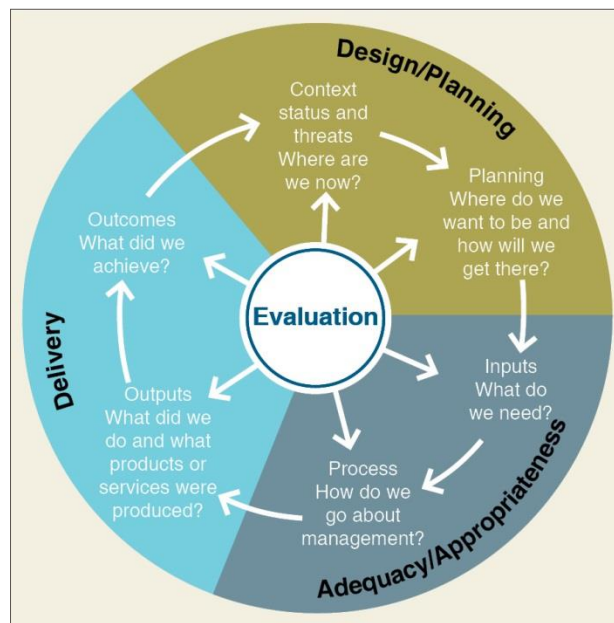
Design/Planning

Context status and threats Where are we now?

Planning Where do we want to be and how will we get there?

Inputs What do we need?

Process How do we go about management?

Adequacy/Appropriateness

Outputs What did we do and what products or services were produced?

Delivery

Outcomes What did we achieve?

Evaluation